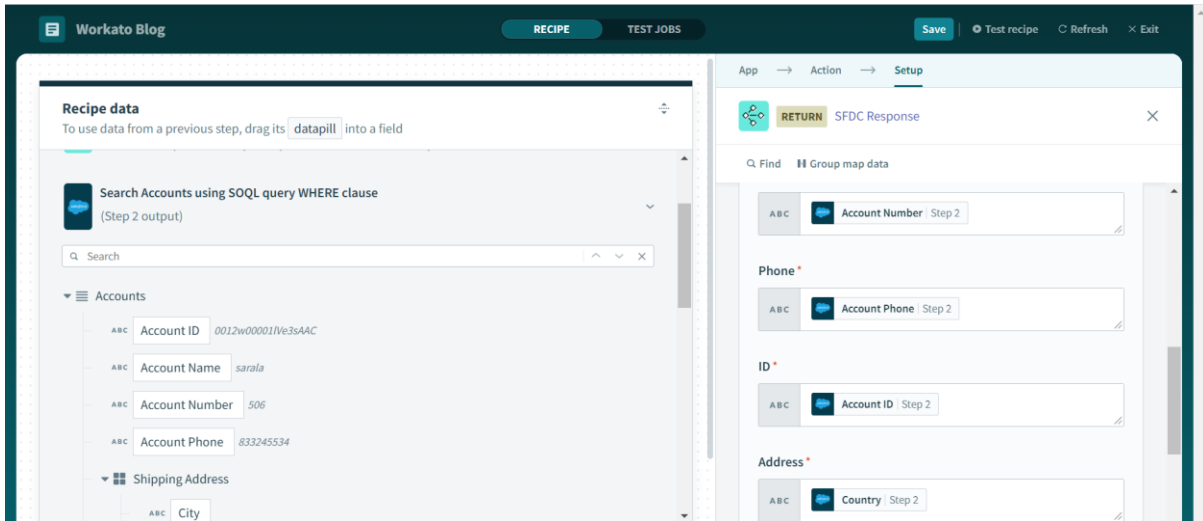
Workato Blog

RECIPE TEST JOBS

Save Test recipe Refresh Exit

Recipe data
To use data from a previous step, drag its datapill into a field

Search Accounts using SOQL query WHERE clause
(Step 2 output)

Search

Accounts
ABC Account ID 0012w00001lVe3sAAC
ABC Account Name sarala
ABC Account Number 506
ABC Account Phone 833245534
Shipping Address
ABC City

App → Action → Setup

RETURN SFDC Response

Find Group map data

ABC Account Number Step 2

Phone*
ABC Account Phone Step 2

ID*
ABC Account ID Step 2

Address*
ABC Country Step 2